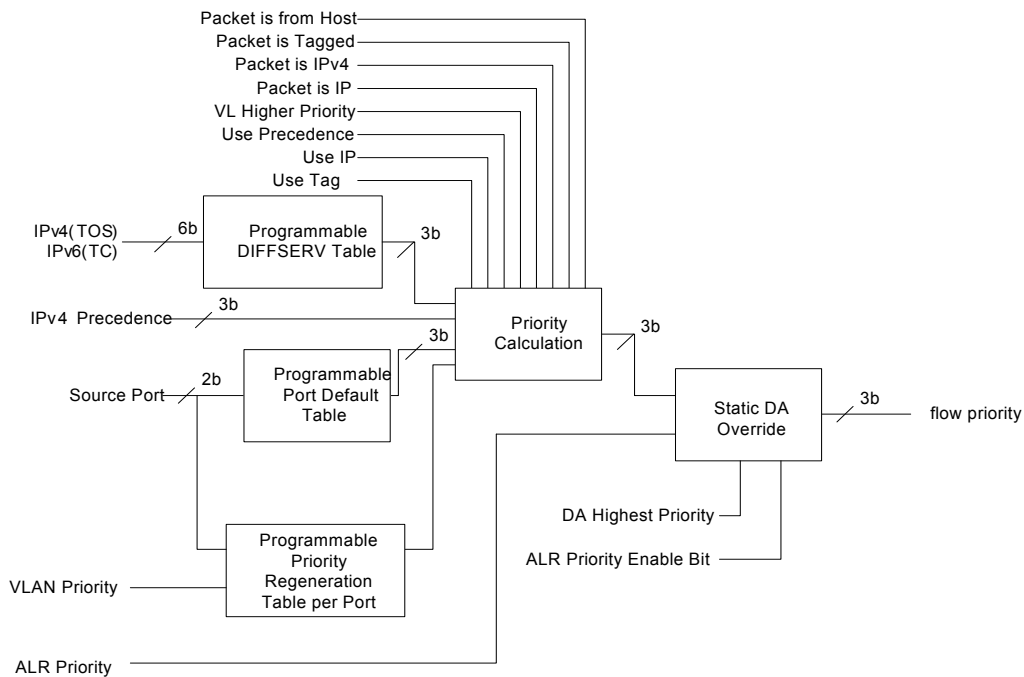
Packet is from Host
Packet is Tagged
Packet is IPv4
Packet is IP
VL Higher Priority
Use Precedence
Use IP
Use Tag

IPv4(TOS)
IPv6(TC)
6b
Programmable DIFFSERV Table
3b

IPv4 Precedence
3b

Priority Calculation
3b

3b
Source Port
2b
Programmable Port Default Table

Static DA Override
3b
flow priority

DA Highest Priority
ALR Priority Enable Bit

Programmable Priority Regeneration Table per Port
VLAN Priority

ALR Priority